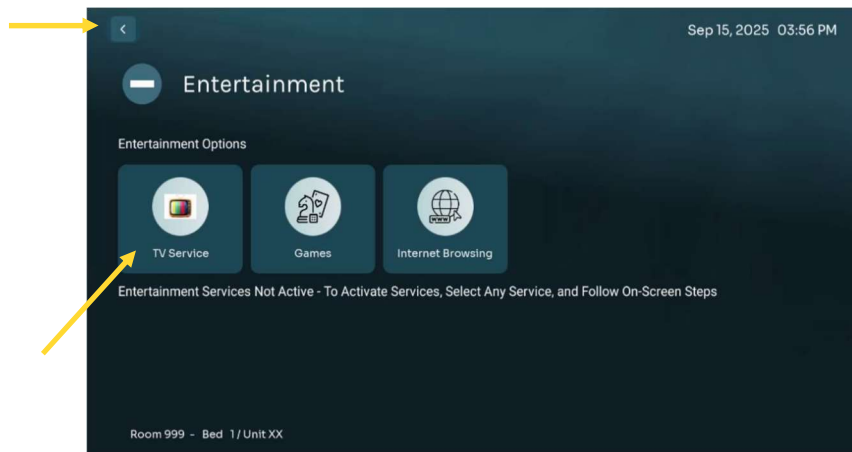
<

Sep 15, 2025 03:56 PM

Entertainment

Entertainment Options

TV Service

Games

Internet Browsing

Entertainment Services Not Active - To Activate Services, Select Any Service, and Follow On-Screen Steps

Room 999 - Bed 1 / Unit XX